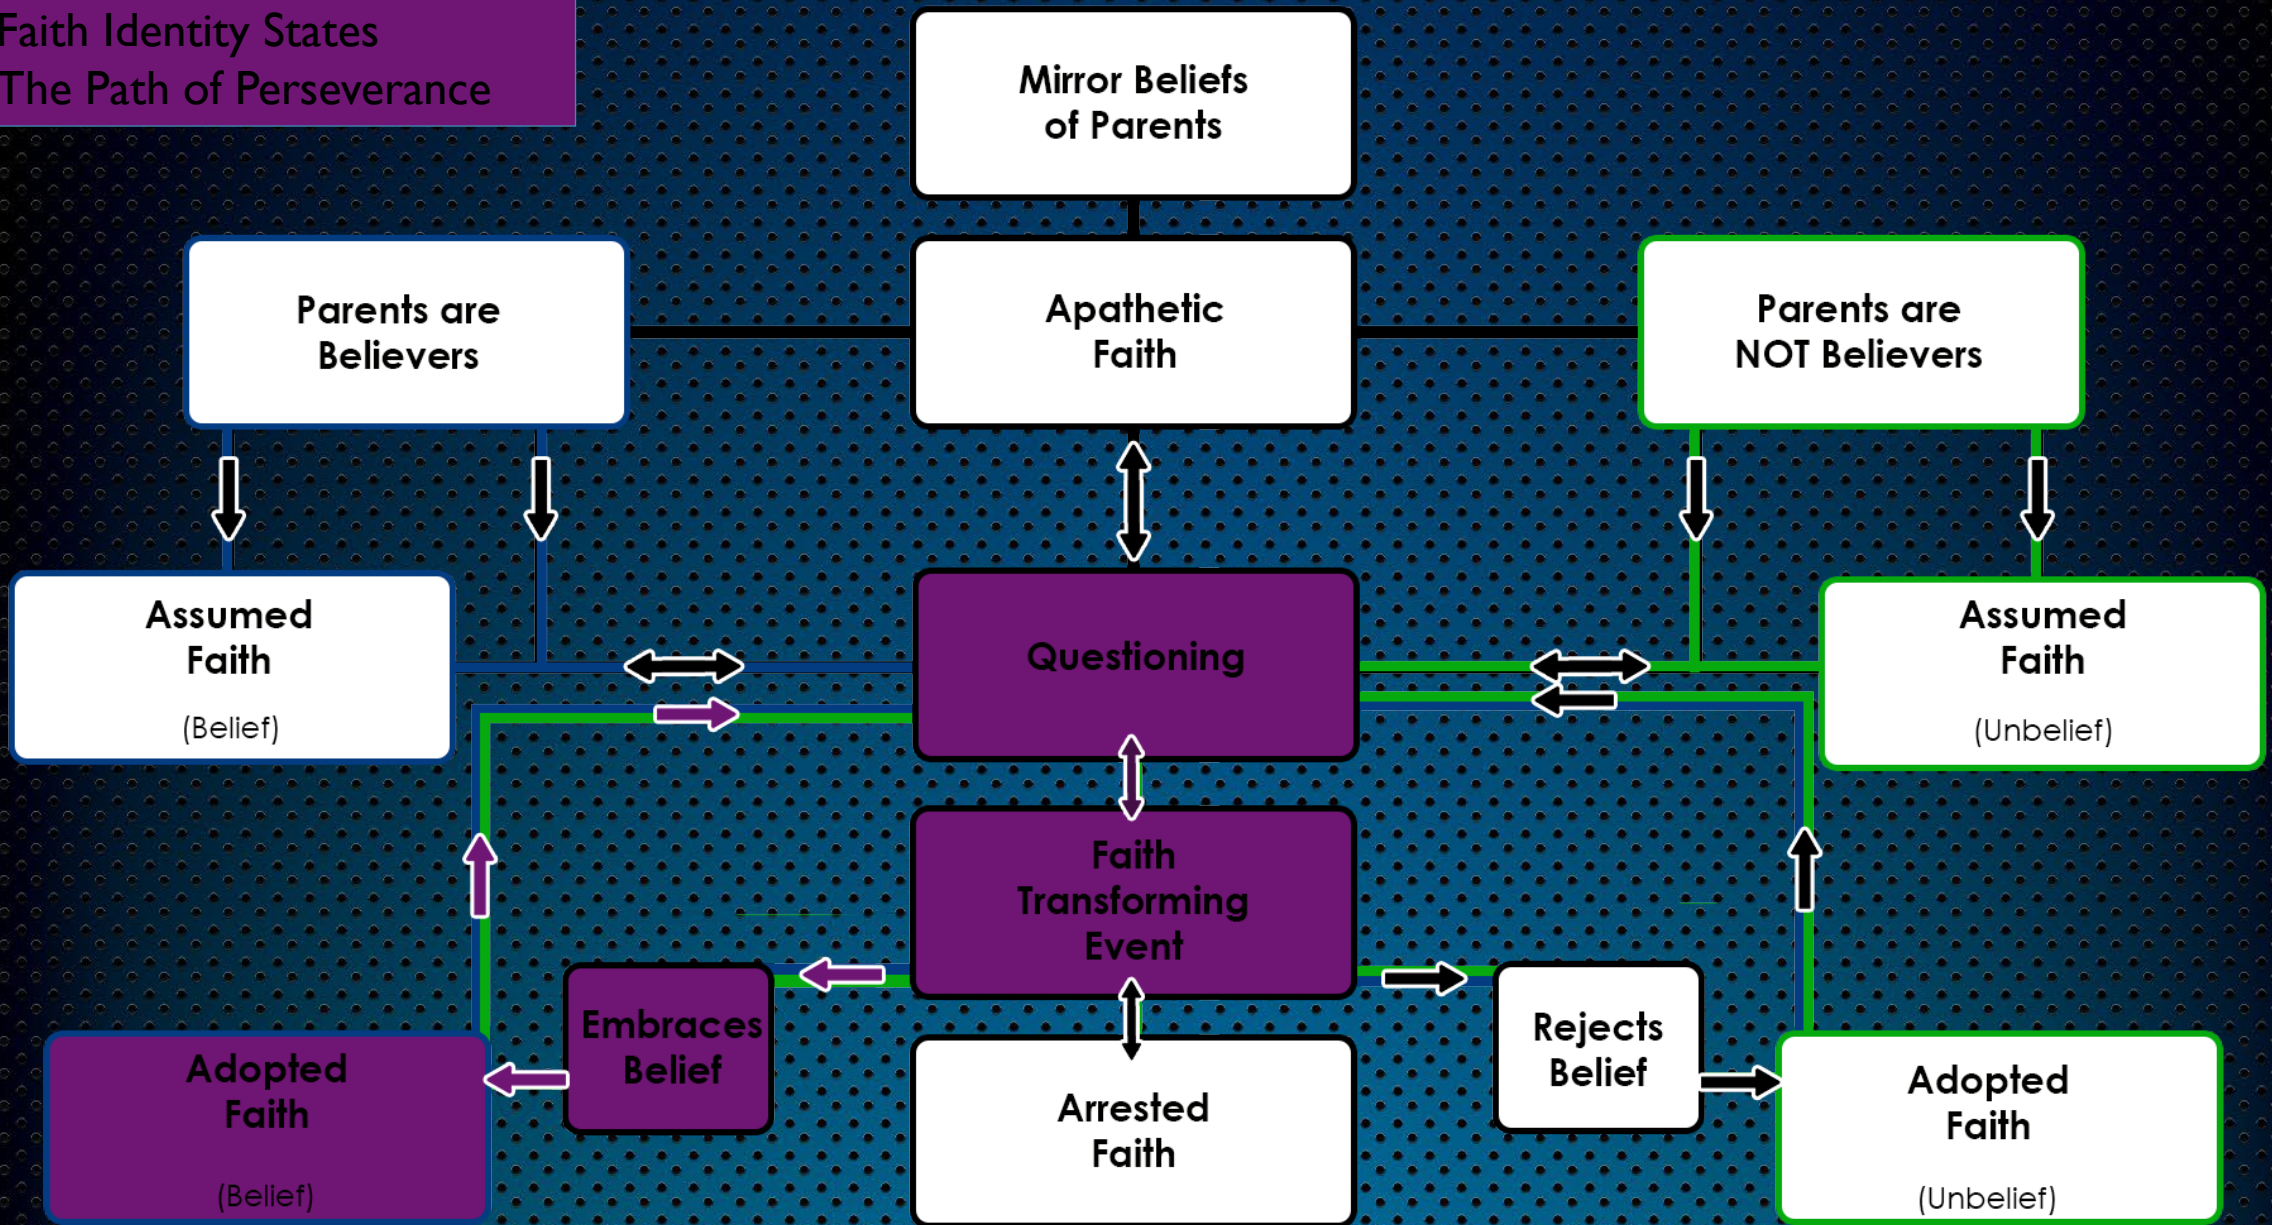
Faith Identity States
The Path of Perseverance

Mirror Beliefs of Parents

Parents are Believers

Apathetic Faith

Parents are NOT Believers

Assumed Faith

(Belief)

Questioning

Assumed Faith

(Unbelief)

Faith Transforming Event

Embraces Belief

Rejects Belief

Adopted Faith

(Belief)

Arrested Faith

Adopted Faith

(Unbelief)